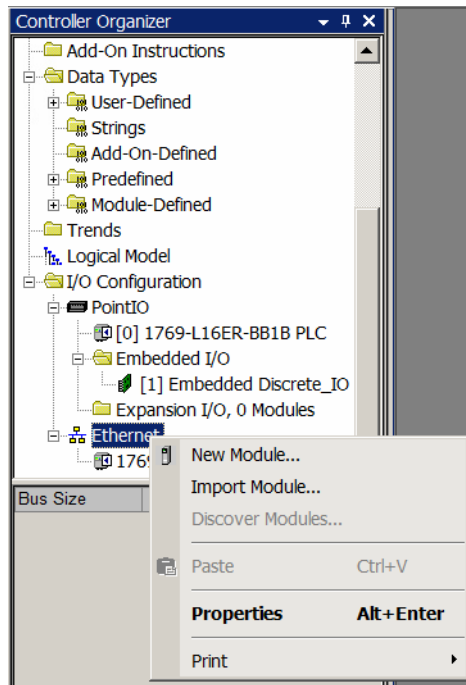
Controller Organizer
Add-On Instructions
Data Types
User-Defined
Strings
Add-On-Defined
Predefined
Module-Defined
Trends
Logical Model
I/O Configuration
PointIO
[0] 1769-L16ER-BB1B PLC
Embedded I/O
[1] Embedded Discrete_IO
Expansion I/O, 0 Modules
Ethernet
176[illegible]
Bus Size

New Module...
Import Module...
Discover Modules...
Paste Ctrl+V
Properties Alt+Enter
Print